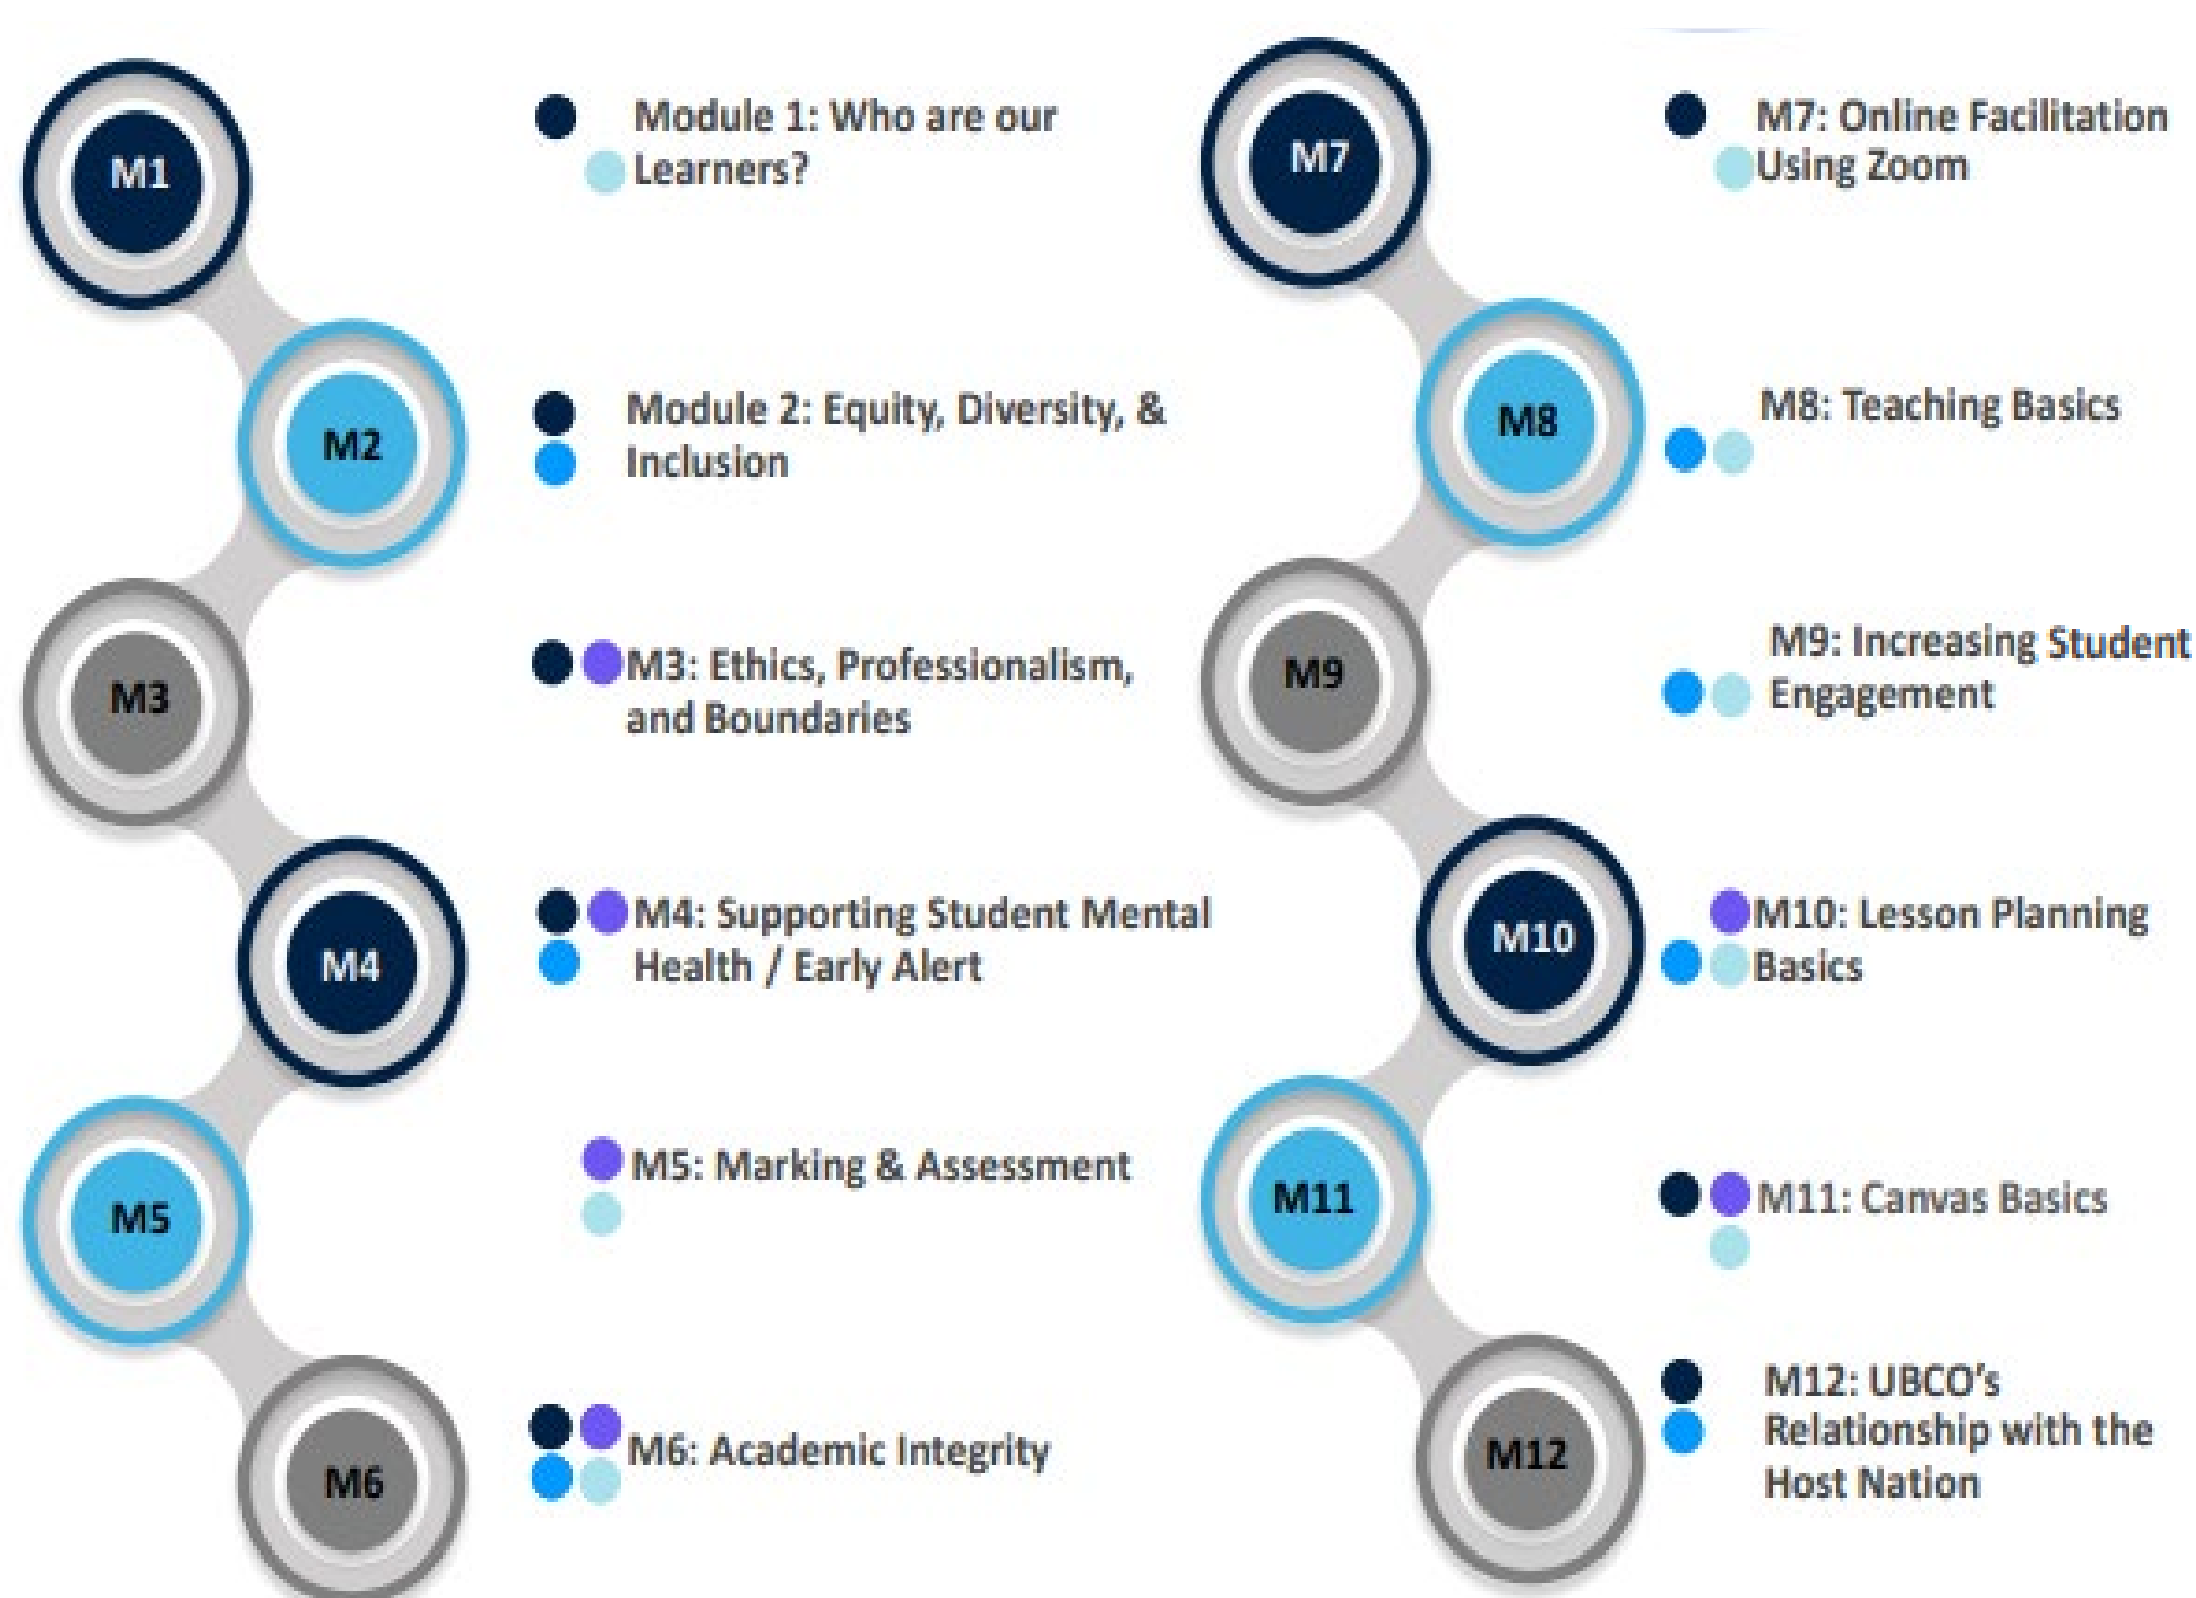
M1

Module 1: Who are our Learners?

M2

Module 2: Equity, Diversity, & Inclusion

M3

M3: Ethics, Professionalism, and Boundaries

M4

M4: Supporting Student Mental Health / Early Alert

M5

M5: Marking & Assessment

M6

M6: Academic Integrity

M7

M7: Online Facilitation Using Zoom

M8

M8: Teaching Basics

M9

M9: Increasing Student Engagement

M10

M10: Lesson Planning Basics

M11

M11: Canvas Basics

M12

M12: UBCO's Relationship with the Host Nation